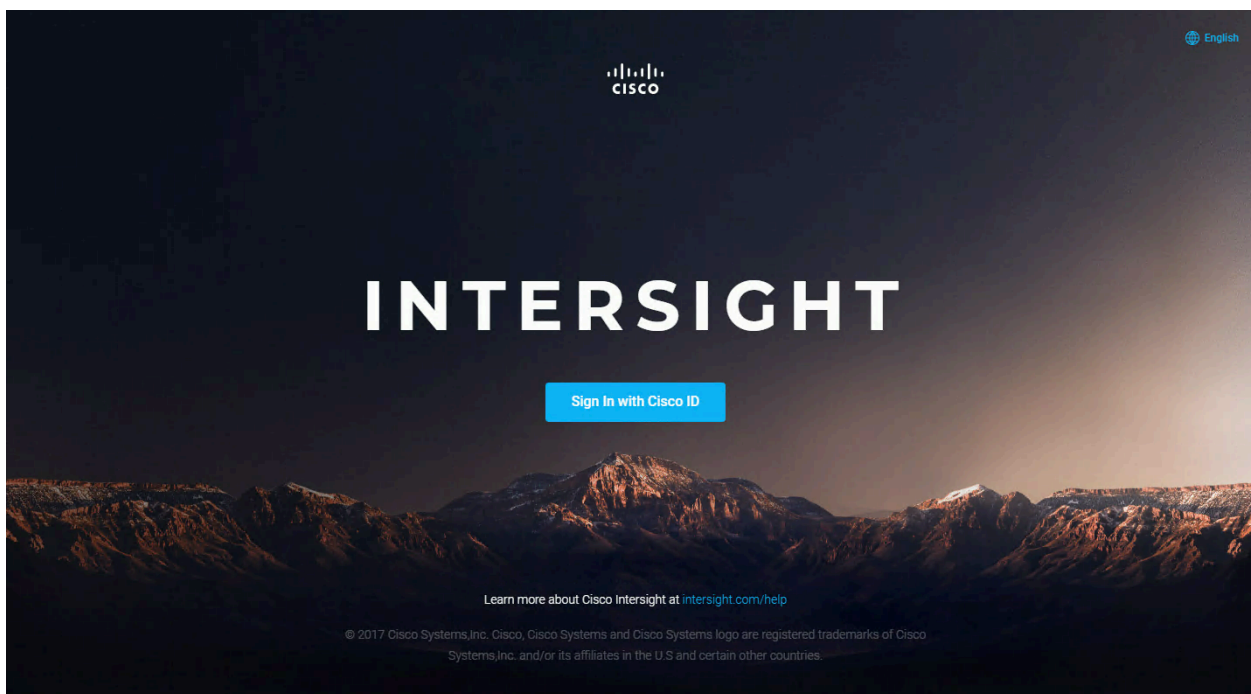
English

CISCO

INTERSIGHT

Sign In with Cisco ID

Learn more about Cisco Intersight at intersight.com/help

© 2017 Cisco Systems,Inc. Cisco, Cisco Systems and Cisco Systems logo are registered trademarks of Cisco Systems,Inc. and/or its affiliates in the U.S and certain other countries.